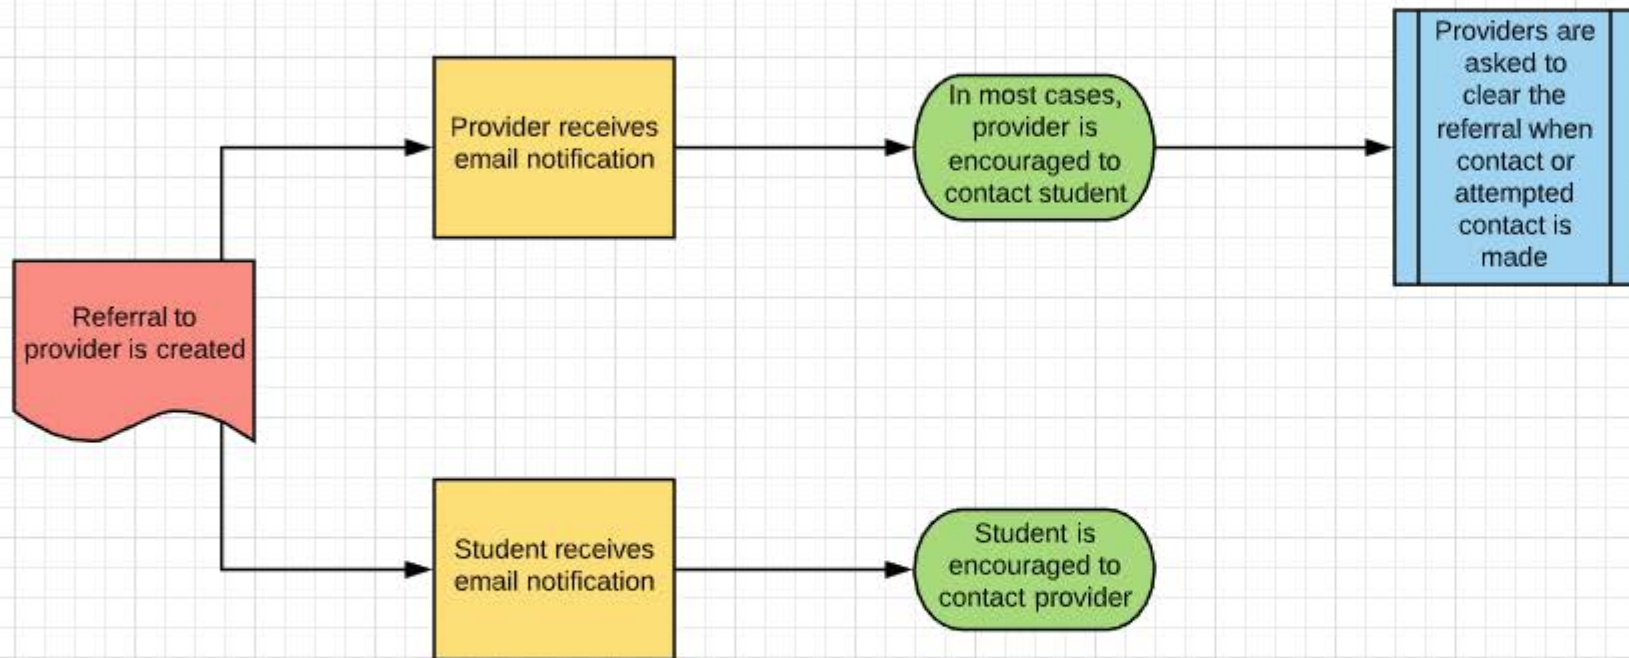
Referral to provider is created

Provider receives email notification

In most cases, provider is encouraged to contact student

Providers are asked to clear the referral when contact or attempted contact is made

Student receives email notification

Student is encouraged to contact provider